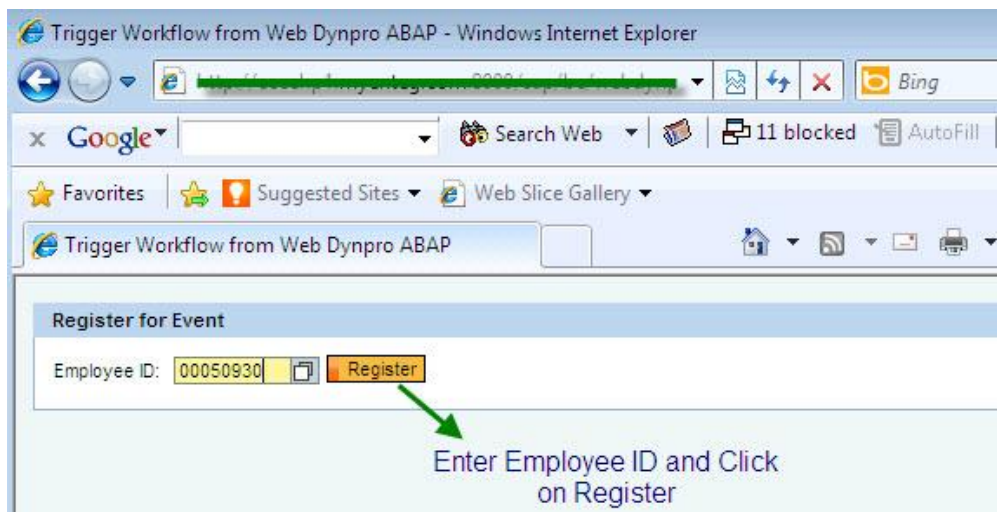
Trigger Workflow from Web Dynpro ABAP - Windows Internet Explorer

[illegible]

Bing

x Google Search Web 11 blocked AutoFill

Favorites Suggested Sites Web Slice Gallery

Trigger Workflow from Web Dynpro ABAP

Register for Event

Employee ID: 00050930 Register

Enter Employee ID and Click on Register